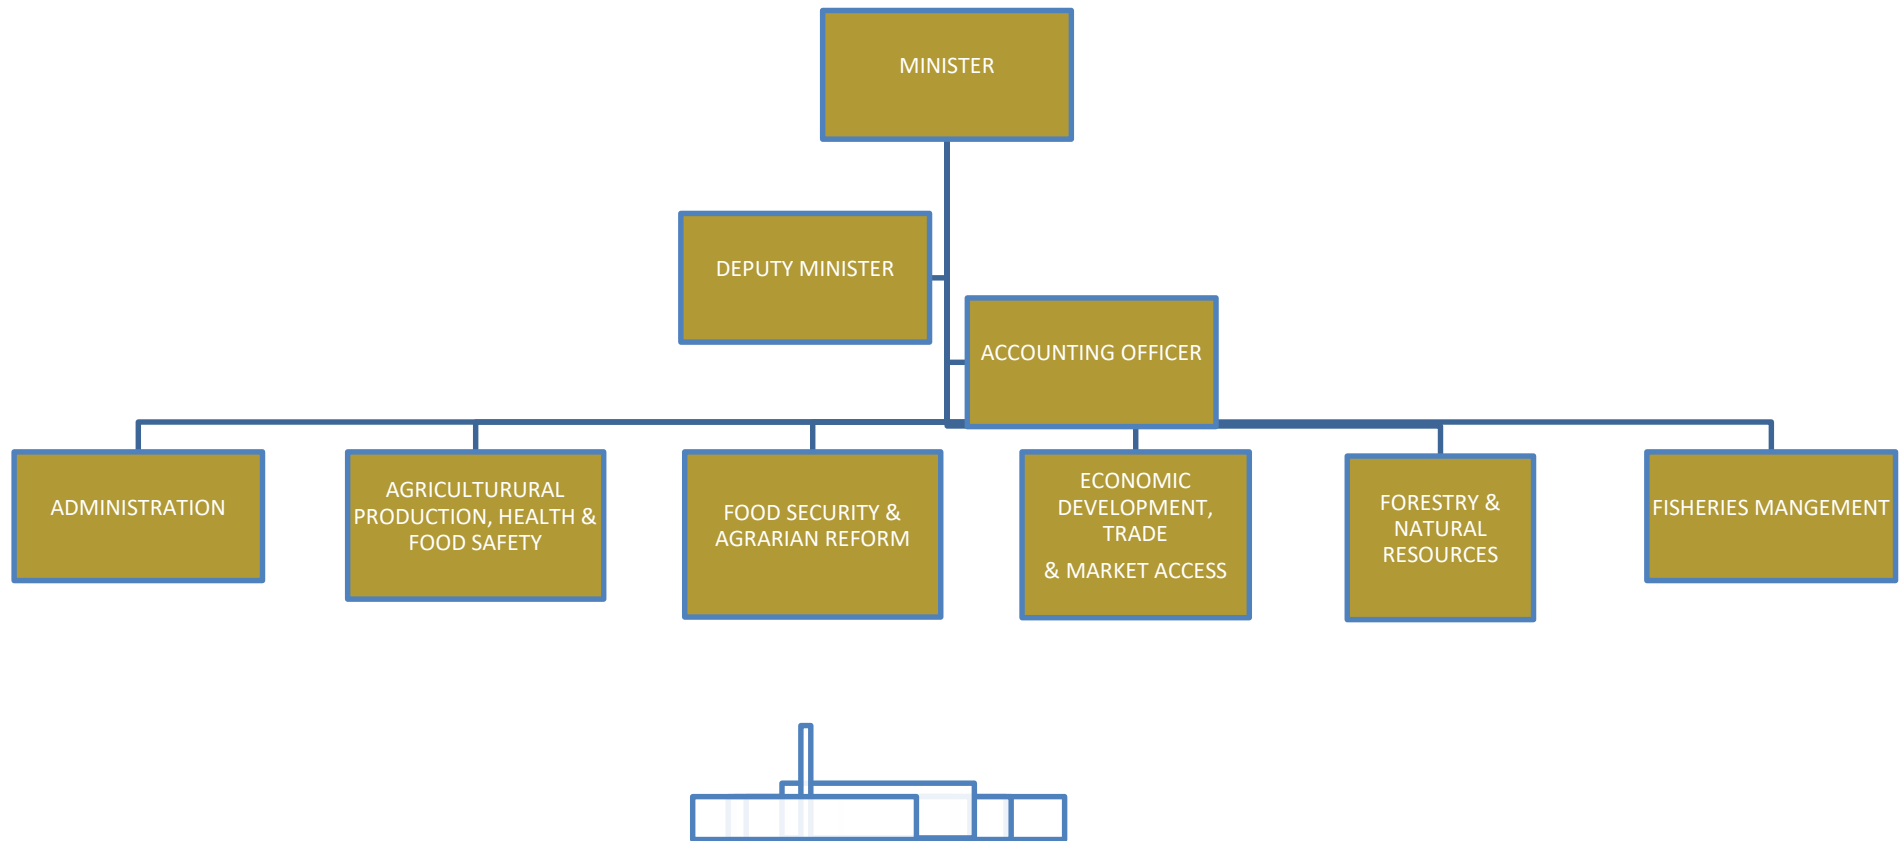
MINISTER

DEPUTY MINISTER

ACCOUNTING OFFICER

ADMINISTRATION

AGRICULTURURAL PRODUCTION, HEALTH & FOOD SAFETY

FOOD SECURITY & AGRARIAN REFORM

ECONOMIC DEVELOPMENT, TRADE

& MARKET ACCESS

FORESTRY & NATURAL RESOURCES

FISHERIES MANGEMENT